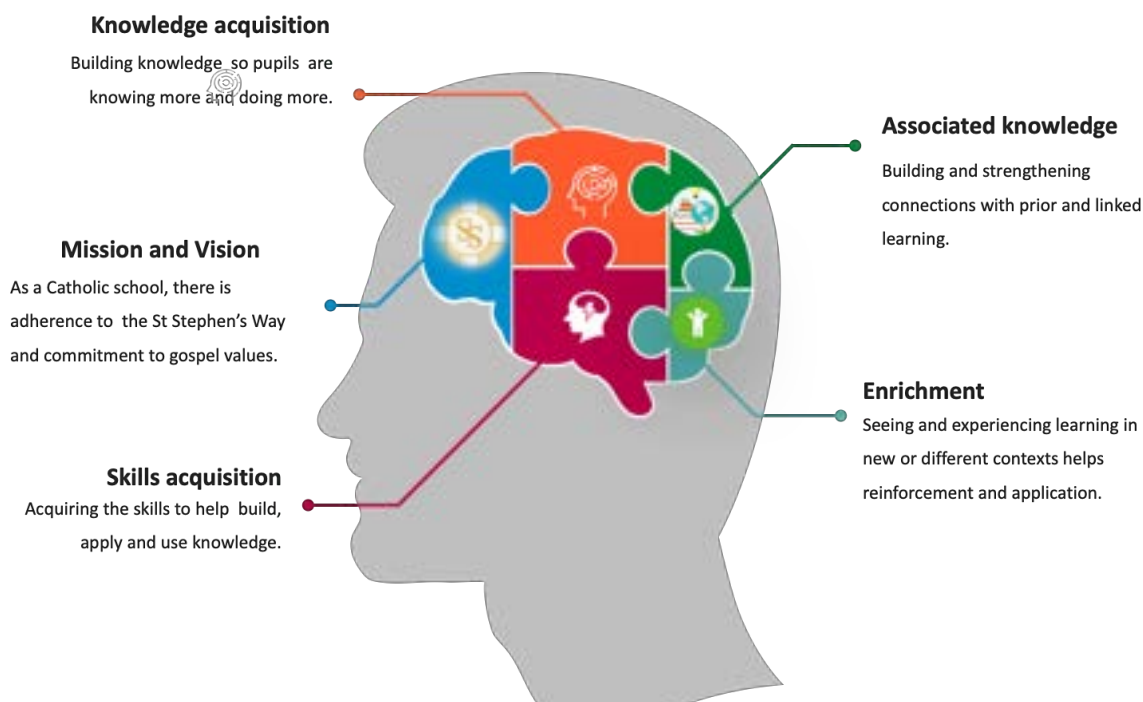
Knowledge acquisition
Building knowledge so pupils are knowing more and doing more.

Associated knowledge
Building and strengthening connections with prior and linked learning.

Mission and Vision
As a Catholic school, there is adherence to the St Stephen's Way and commitment to gospel values.

SS

Enrichment
Seeing and experiencing learning in new or different contexts helps reinforcement and application.

Skills acquisition
Acquiring the skills to help build, apply and use knowledge.